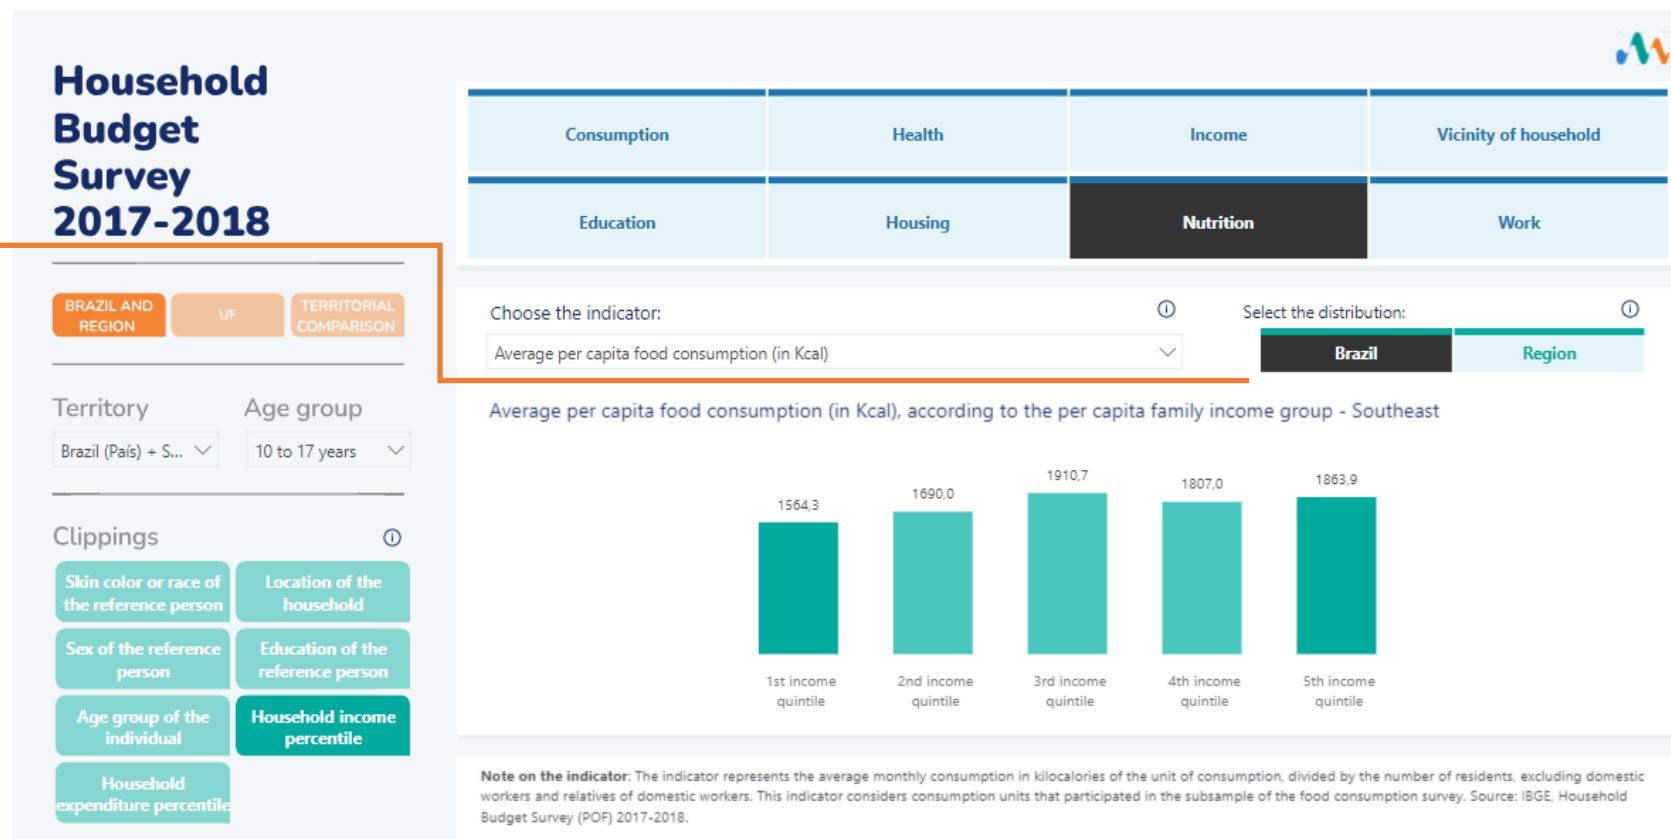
Household Budget Survey 2017-2018

BRAZIL AND REGION
UF
TERRITORIAL COMPARISON

Territory
Brazil (País) + S...
Age group
10 to 17 years

Clippings
Skin color or race of the reference person
Location of the household
Sex of the reference person
Education of the reference person
Age group of the individual
Household income percentile
Household expenditure percentile

| Consumption | Health | Income | Vicinity of household |
|---|---|---|---|
| Education | Housing | Nutrition | Work |

Choose the indicator:
Average per capita food consumption (in Kcal)
Select the distribution:
Brazil
Region

Average per capita food consumption (in Kcal), according to the per capita family income group - Southeast

1564,3
1690,0
1910,7
1807,0
1863,9
1st income quintile
2nd income quintile
3rd income quintile
4th income quintile
5th income quintile

Note on the indicator: The indicator represents the average monthly consumption in kilocalories of the unit of consumption, divided by the number of residents, excluding domestic workers and relatives of domestic workers. This indicator considers consumption units that participated in the subsample of the food consumption survey. Source: IBGE, Household Budget Survey (POF) 2017-2018.